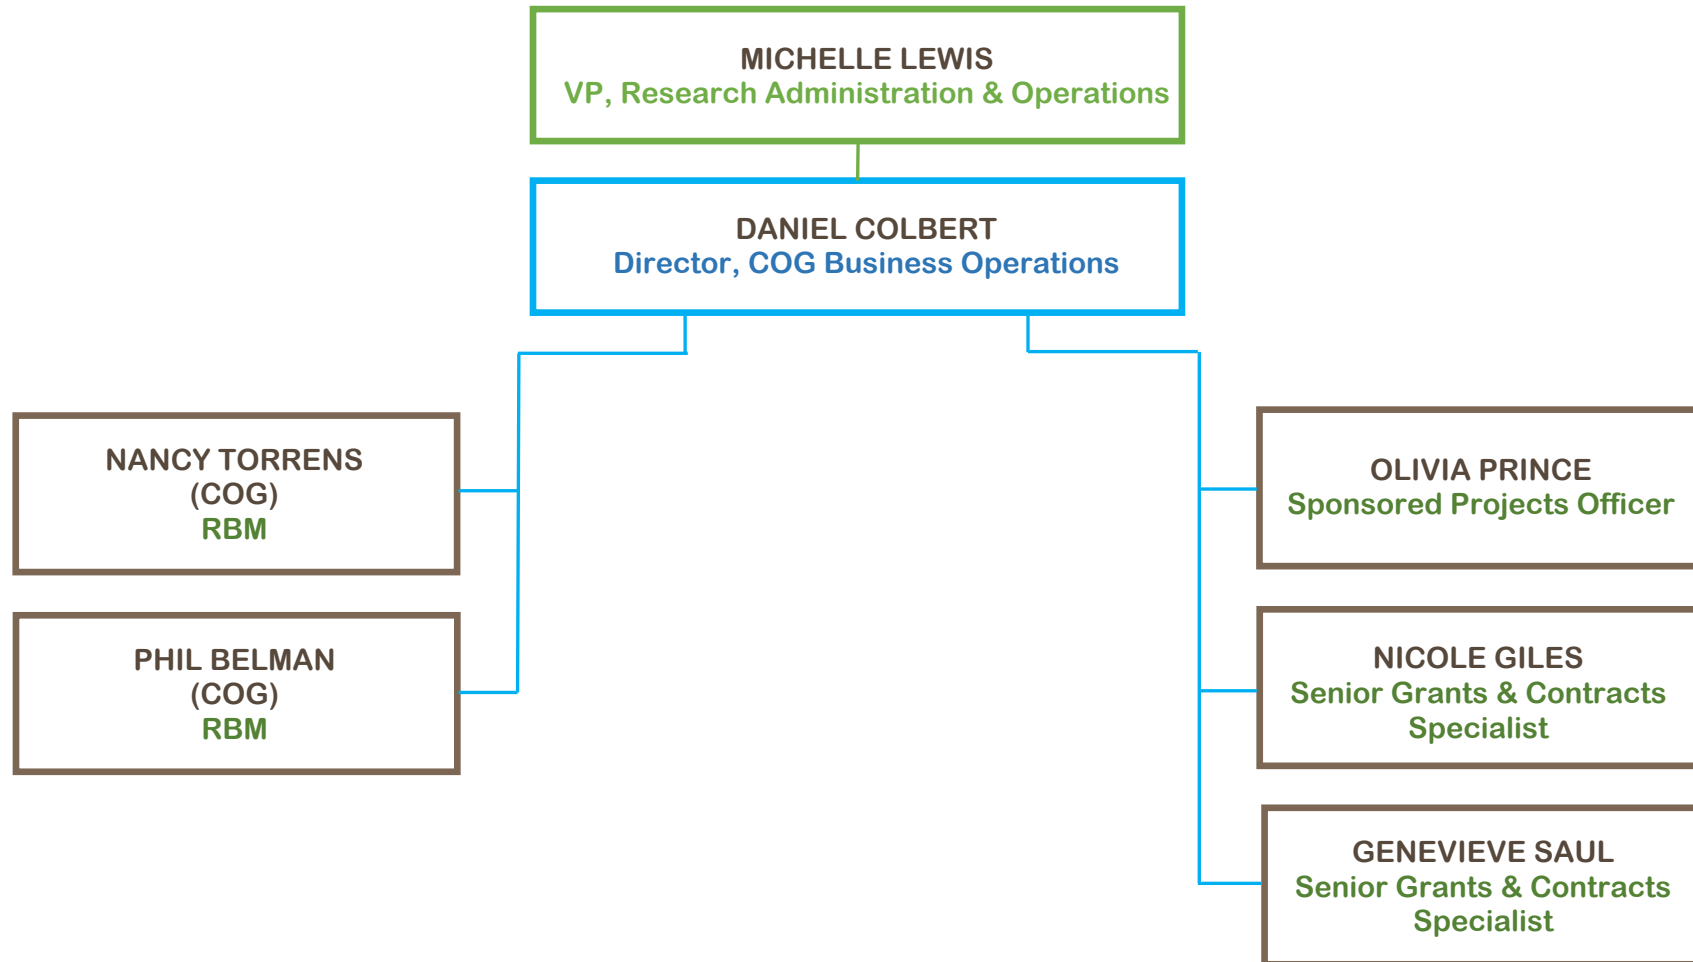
MICHELLE LEWIS
VP, Research Administration & Operations

DANIEL COLBERT
Director, COG Business Operations

NANCY TORRENS
(COG)
RBM

PHIL BELMAN
(COG)
RBM

OLIVIA PRINCE
Sponsored Projects Officer

NICOLE GILES
Senior Grants & Contracts Specialist

GENEVIEVE SAUL
Senior Grants & Contracts Specialist